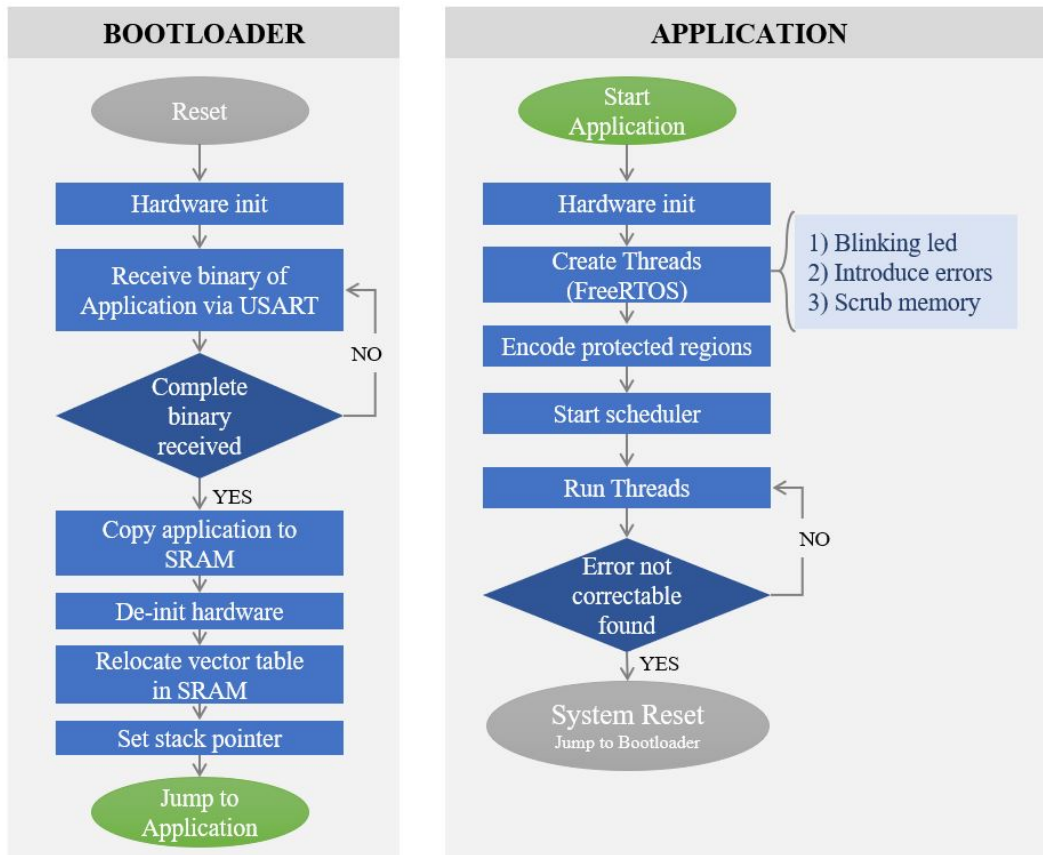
BOOTLOADER

Reset

Hardware init

Receive binary of Application via USART

NO

Complete binary received

YES

Copy application to SRAM

De-init hardware

Relocate vector table in SRAM

Set stack pointer

Jump to Application

APPLICATION

Start Application

Hardware init

Create Threads (FreeRTOS)

1) Blinking led
2) Introduce errors
3) Scrub memory

Encode protected regions

Start scheduler

Run Threads

NO

Error not correctable found

YES

System Reset
Jump to Bootloader